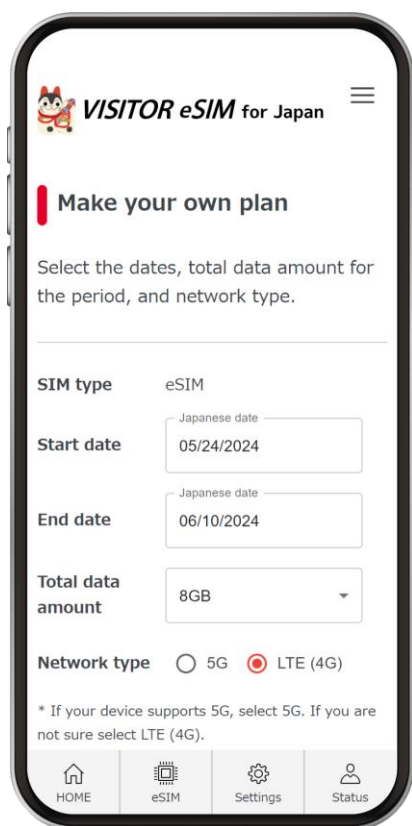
VISITOR eSIM for Japan

Make your own plan

Select the dates, total data amount for the period, and network type.

SIM type eSIM

Start date Japanese date 05/24/2024

End date Japanese date 06/10/2024

Total data amount 8GB

Network type 5G LTE (4G)

* If your device supports 5G, select 5G. If you are not sure select LTE (4G).

HOME eSIM Settings Status